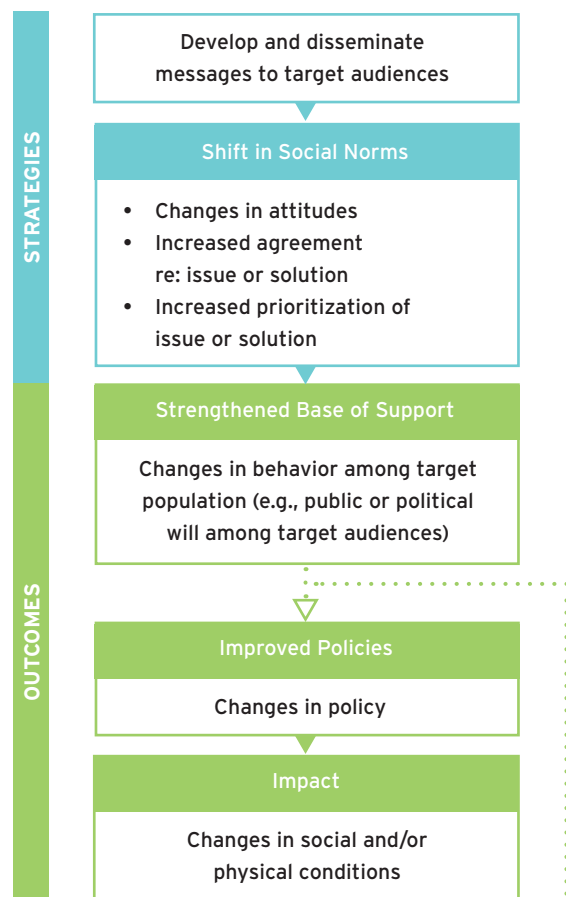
STRATEGIES

Develop and disseminate messages to target audiences

Shift in Social Norms

- Changes in attitudes
- Increased agreement re: issue or solution
- Increased prioritization of issue or solution

OUTCOMES

Strengthened Base of Support

Changes in behavior among target population (e.g., public or political will among target audiences)

Improved Policies

Changes in policy

Impact

Changes in social and/or physical conditions